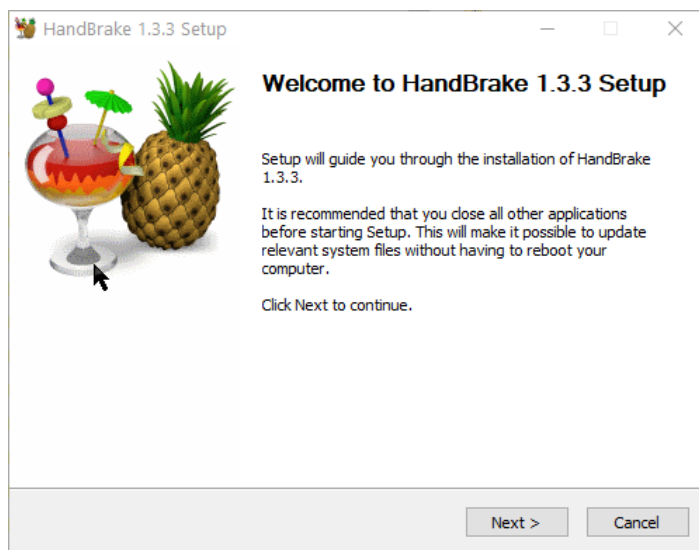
HandBrake 1.3.3 Setup

Welcome to HandBrake 1.3.3 Setup

Setup will guide you through the installation of HandBrake 1.3.3.

It is recommended that you close all other applications before starting Setup. This will make it possible to update relevant system files without having to reboot your computer.

Click Next to continue.

Next >

Cancel